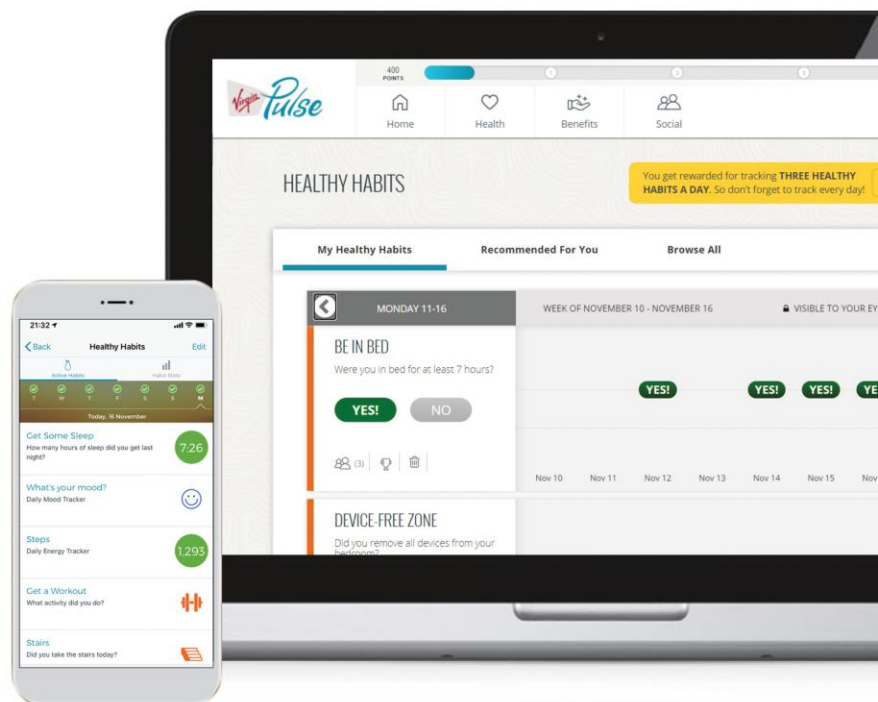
400 POINTS

Virgin Pulse

Home Health Benefits Social

HEALTHY HABITS

You get rewarded for tracking THREE HEALTHY HABITS A DAY. So don't forget to track every day!

My Healthy Habits Recommended For You Browse All

MONDAY 11-16 WEEK OF NOVEMBER 10 - NOVEMBER 16 VISIBLE TO YOUR EY

BE IN BED

Were you in bed for at least 7 hours?

YES! NO

(3)

YES! YES! YES! YE

Nov 10 Nov 11 Nov 12 Nov 13 Nov 14 Nov 15 Nov

DEVICE-FREE ZONE

Did you remove all devices from your bedroom?

21:32

Back Healthy Habits Edit

Active Habits Habit Stats

T W T F S S M

Today, 16 November

Get Some Sleep
How many hours of sleep did you get last night?
7:26

What's your mood?
Daily Mood Tracker

Steps
Daily Energy Tracker
1,293

Get a Workout
What activity did you do?

Stairs
Did you take the stairs today?